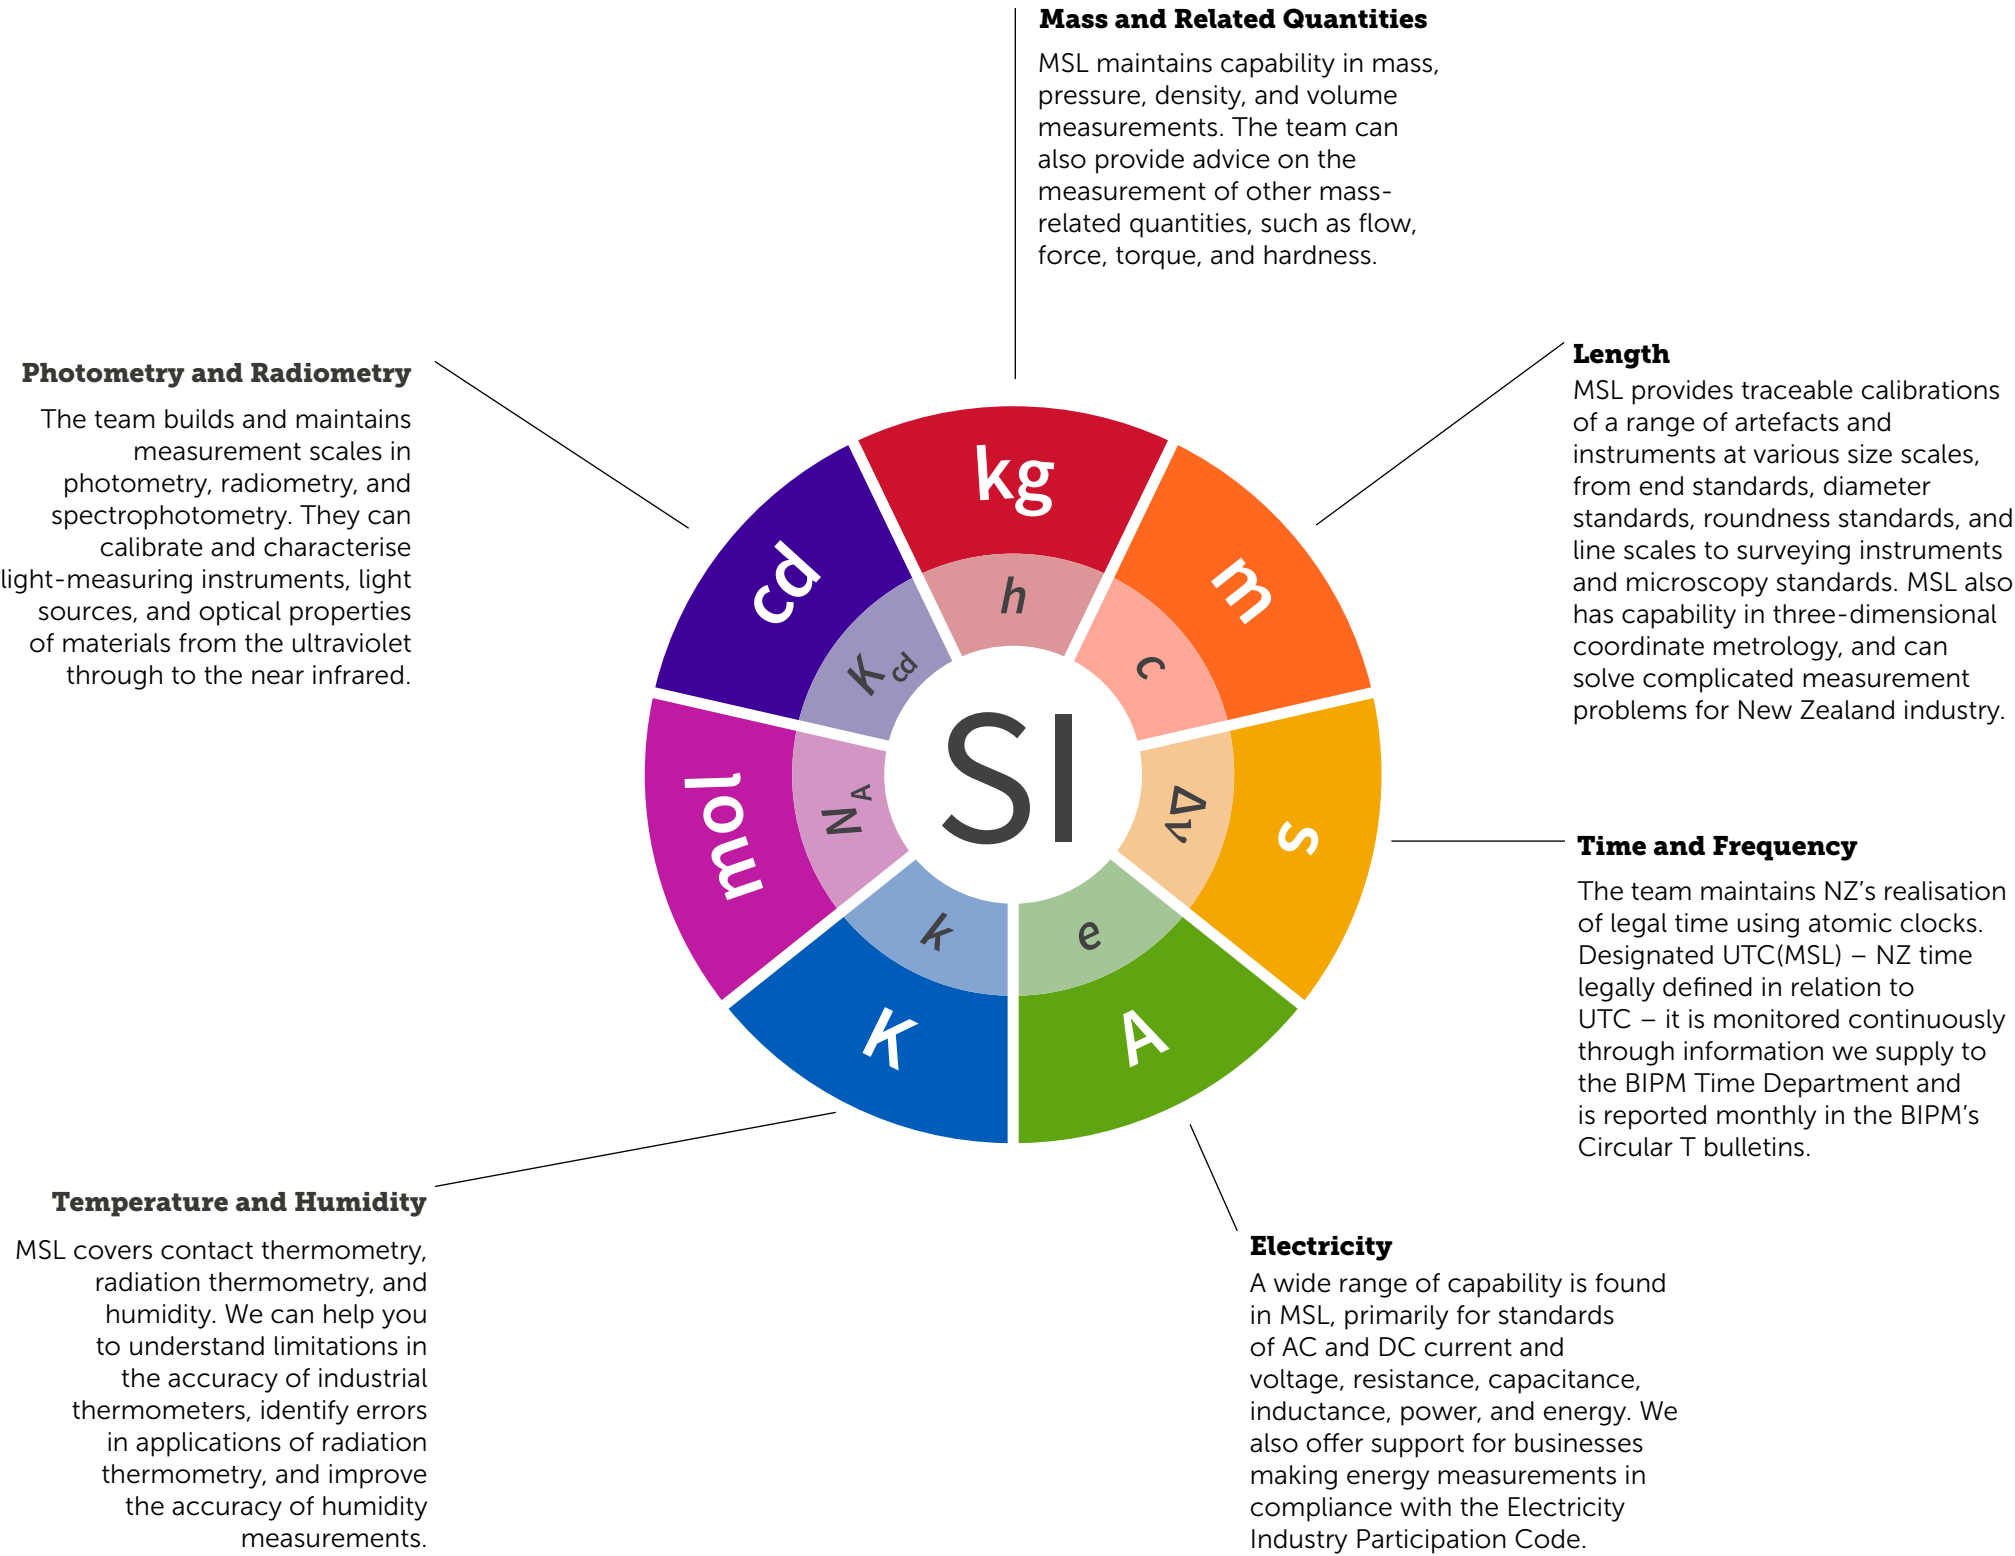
Mass and Related Quantities

MSL maintains capability in mass, pressure, density, and volume measurements. The team can also provide advice on the measurement of other mass-related quantities, such as flow, force, torque, and hardness.

Photometry and Radiometry

The team builds and maintains measurement scales in photometry, radiometry, and spectrophotometry. They can calibrate and characterise light-measuring instruments, light sources, and optical properties of materials from the ultraviolet through to the near infrared.

Length

MSL provides traceable calibrations of a range of artefacts and instruments at various size scales, from end standards, diameter standards, roundness standards, and line scales to surveying instruments and microscopy standards. MSL also has capability in three-dimensional coordinate metrology, and can solve complicated measurement problems for New Zealand industry.

kg

h

m

c

cd

$K_{cd}$

SI

mol

$N_A$

$\Delta\nu$

s

k

e

K

A

Time and Frequency

The team maintains NZ’s realisation of legal time using atomic clocks. Designated UTC(MSL) – NZ time legally defined in relation to UTC – it is monitored continuously through information we supply to the BIPM Time Department and is reported monthly in the BIPM’s Circular T bulletins.

Temperature and Humidity

MSL covers contact thermometry, radiation thermometry, and humidity. We can help you to understand limitations in the accuracy of industrial thermometers, identify errors in applications of radiation thermometry, and improve the accuracy of humidity measurements.

Electricity

A wide range of capability is found in MSL, primarily for standards of AC and DC current and voltage, resistance, capacitance, inductance, power, and energy. We also offer support for businesses making energy measurements in compliance with the Electricity Industry Participation Code.